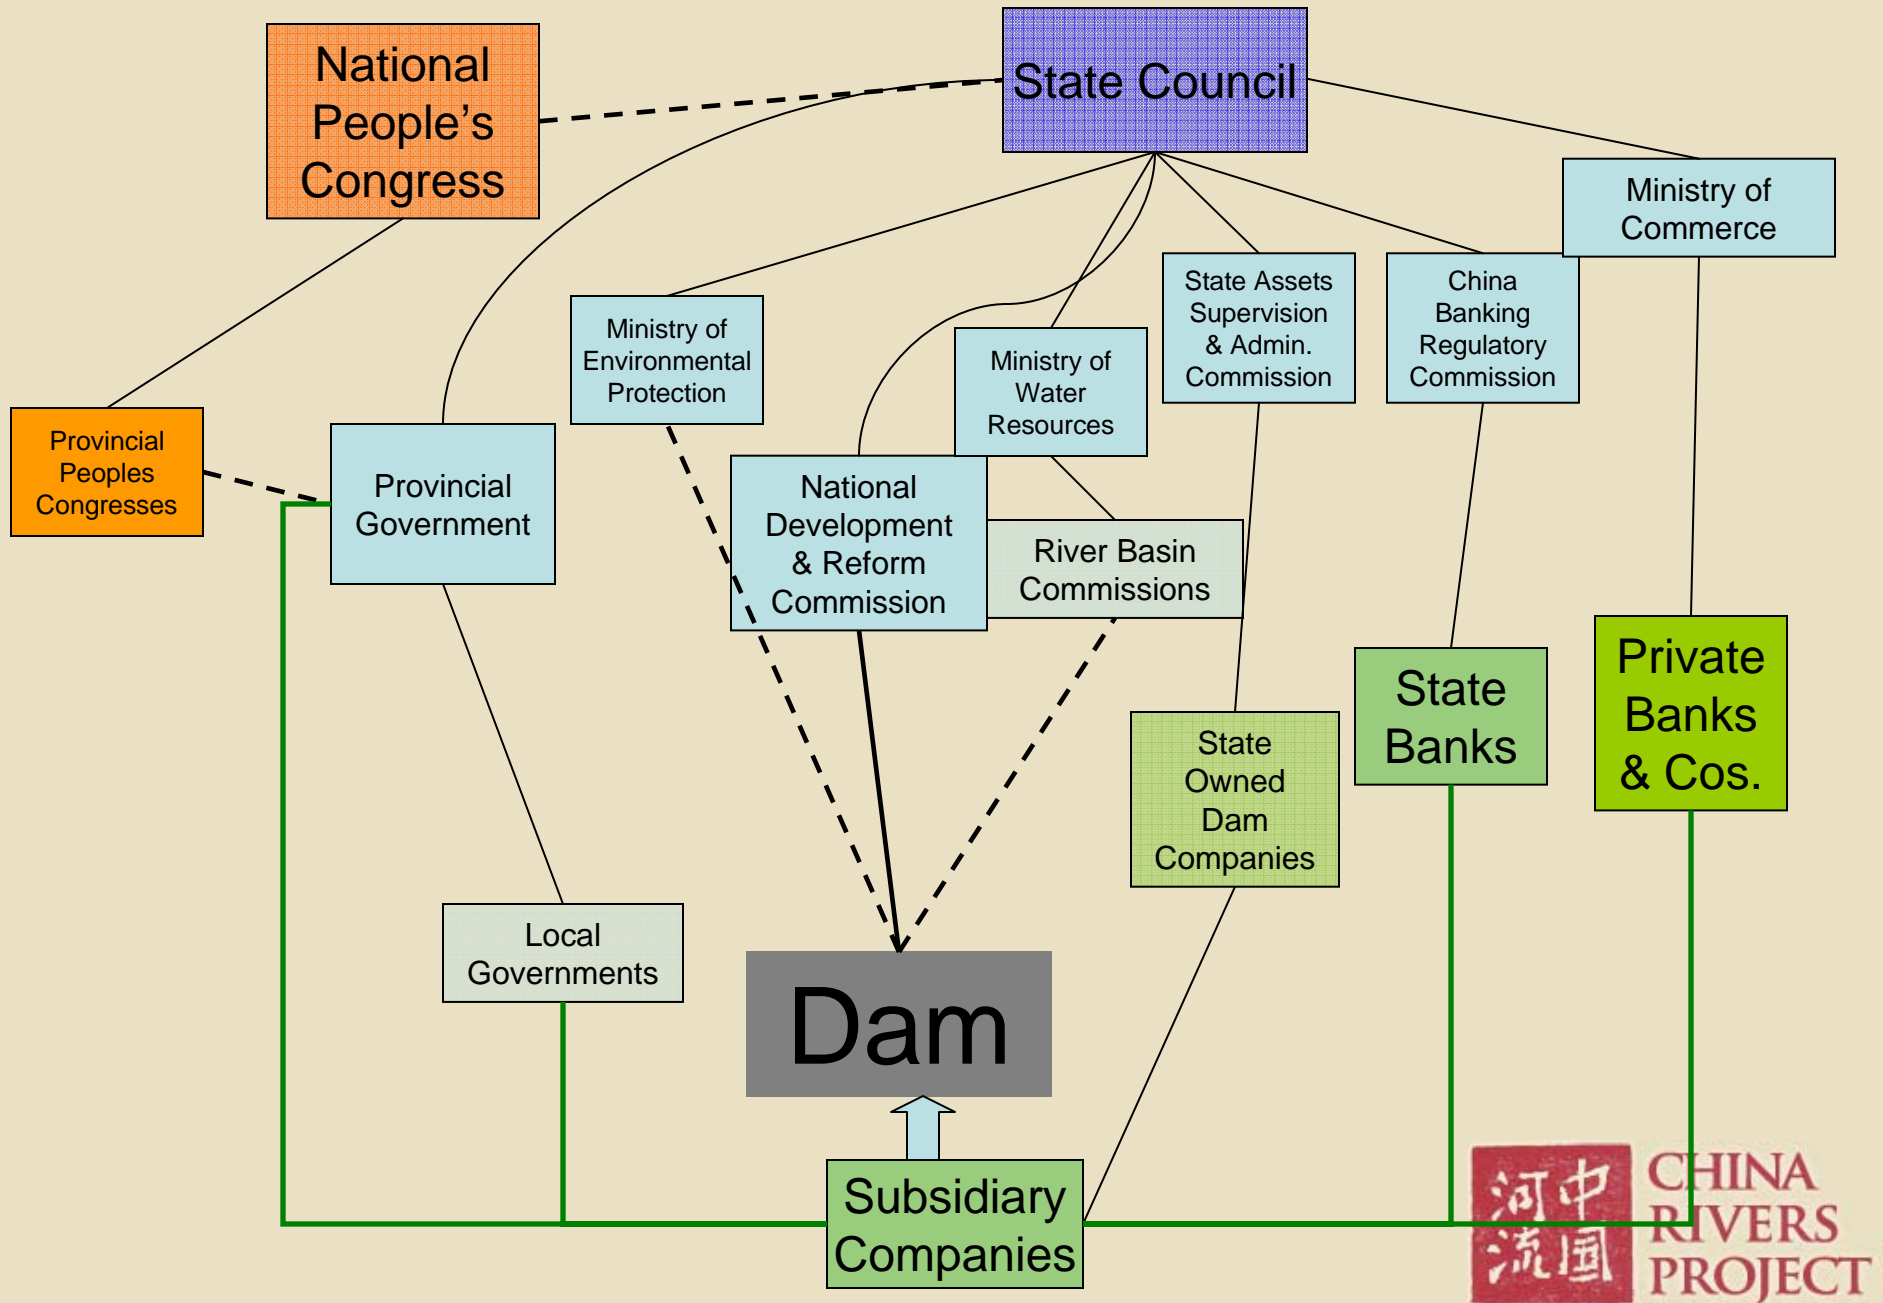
National People's Congress

State Council

Ministry of Commerce

State Assets Supervision & Admin. Commission

China Banking Regulatory Commission

Ministry of Environmental Protection

Ministry of Water Resources

Provincial Peoples Congresses

Provincial Government

National Development & Reform Commission

River Basin Commissions

State Banks

Private Banks & Cos.

State Owned Dam Companies

Local Governments

Dam

Subsidiary Companies

河中
流国

CHINA RIVERS PROJECT